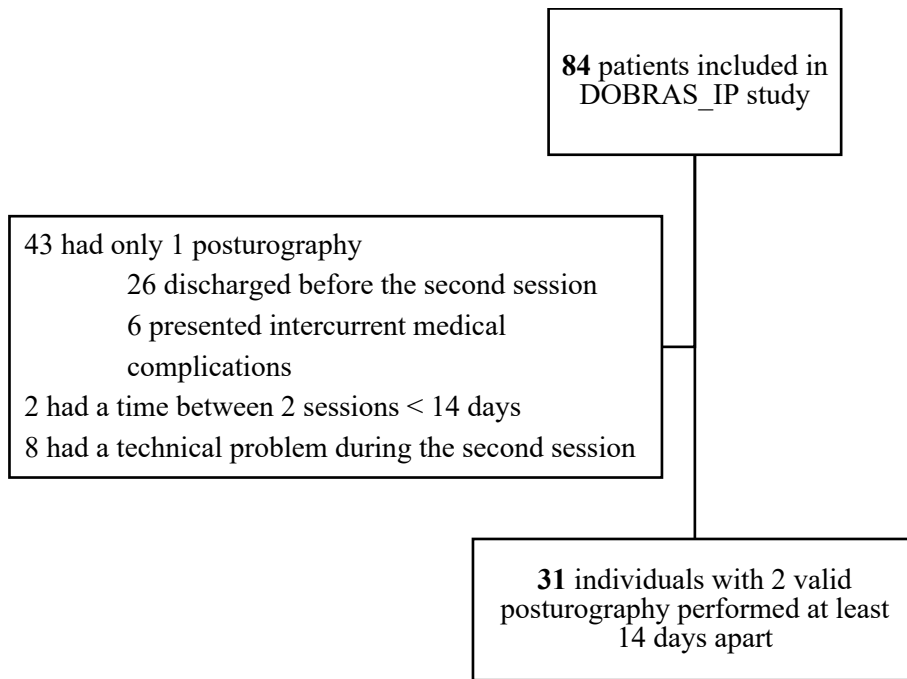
**84** patients included in DOBRAS_IP study

43 had only 1 posturography

26 discharged before the second session

6 presented intercurrent medical complications

2 had a time between 2 sessions < 14 days

8 had a technical problem during the second session

**31** individuals with 2 valid posturography performed at least 14 days apart